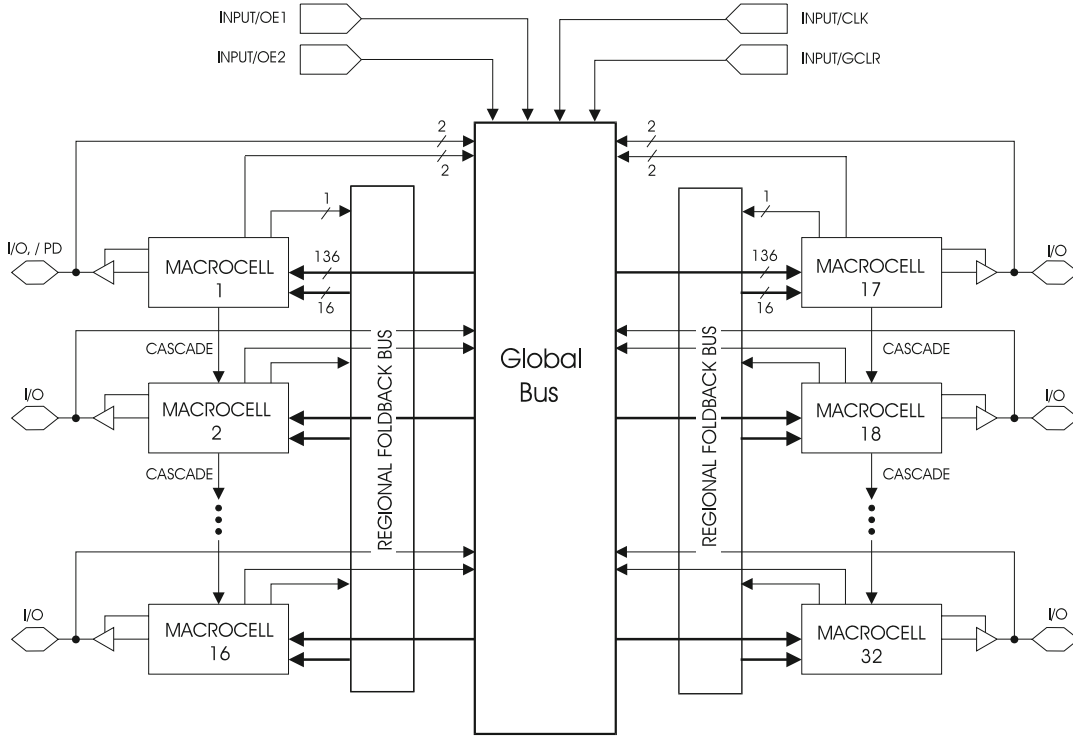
INPUT/OE1
INPUT/OE2
INPUT/CLK
INPUT/GCLR

2
2
2
2
1
1
136
16
136
16

I/O, / PD
MACROCELL
1
CASCADE
I/O
MACROCELL
2
CASCADE
I/O
MACROCELL
16

REGIONAL FOLDBACK BUS

Global
Bus

REGIONAL FOLDBACK BUS

I/O
MACROCELL
17
CASCADE
I/O
MACROCELL
18
CASCADE
I/O
MACROCELL
32